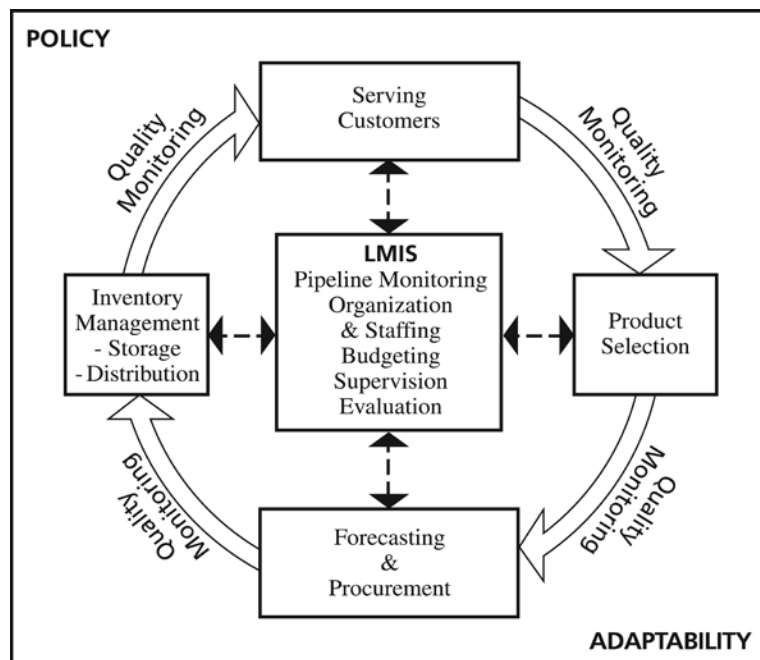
POLICY

Serving Customers

Quality Monitoring

Quality Monitoring

LMIS
Pipeline Monitoring
Organization & Staffing
Budgeting
Supervision
Evaluation

Inventory Management
- Storage
- Distribution

Product Selection

Quality Monitoring

Quality Monitoring

Forecasting & Procurement

ADAPTABILITY